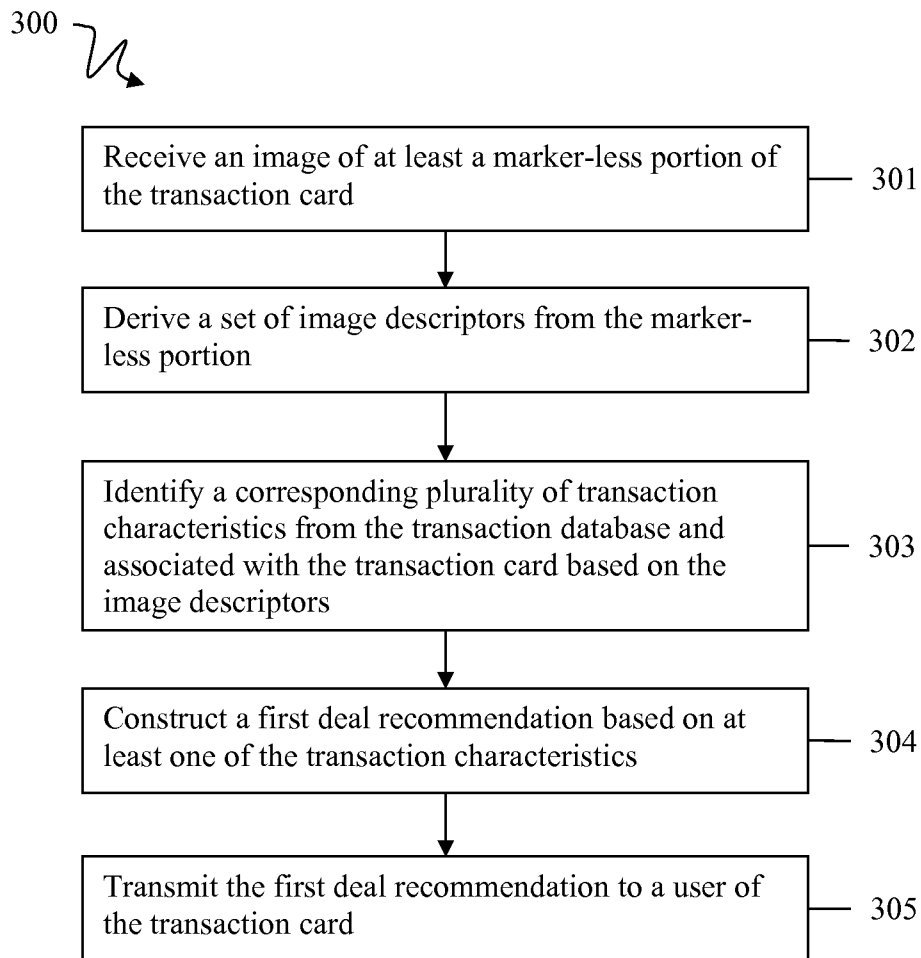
300

Receive an image of at least a marker-less portion of the transaction card

301

Derive a set of image descriptors from the marker-less portion

302

Identify a corresponding plurality of transaction characteristics from the transaction database and associated with the transaction card based on the image descriptors

303

Construct a first deal recommendation based on at least one of the transaction characteristics

304

Transmit the first deal recommendation to a user of the transaction card

305